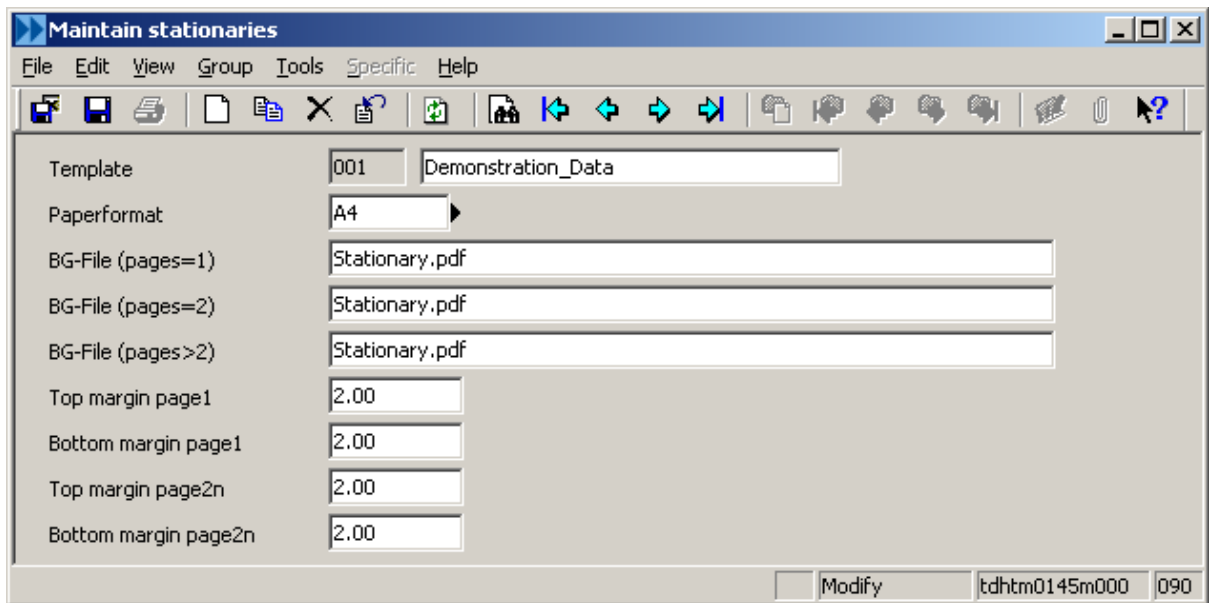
Maintain stationaries

File Edit View Group Tools Specific Help

Template 001 Demonstration_Data

Paperformat A4

BG-File (pages=1) Stationary.pdf

BG-File (pages=2) Stationary.pdf

BG-File (pages>2) Stationary.pdf

Top margin page1 2.00

Bottom margin page1 2.00

Top margin page2n 2.00

Bottom margin page2n 2.00

Modify tdhtm0145m000 090